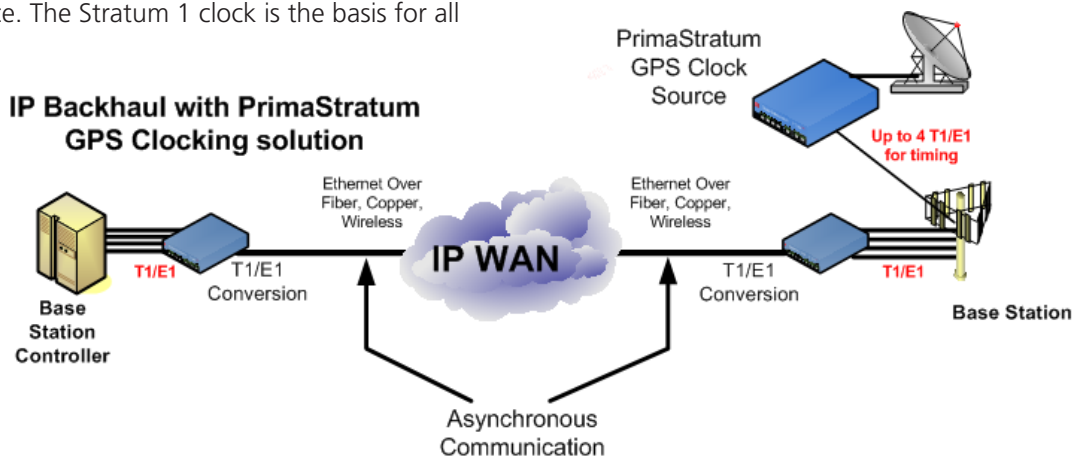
e. The Stratum 1 clock is the basis for all

IP Backhaul with PrimaStratum GPS Clocking solution

PrimaStratum GPS Clock Source

Up to 4 T1/E1 for timing

Ethernet Over Fiber, Copper, Wireless

IP WAN

Ethernet Over Fiber, Copper, Wireless

T1/E1

T1/E1 Conversion

T1/E1 Conversion

T1/E1

Base Station Controller

Base Station

Asynchronous Communication